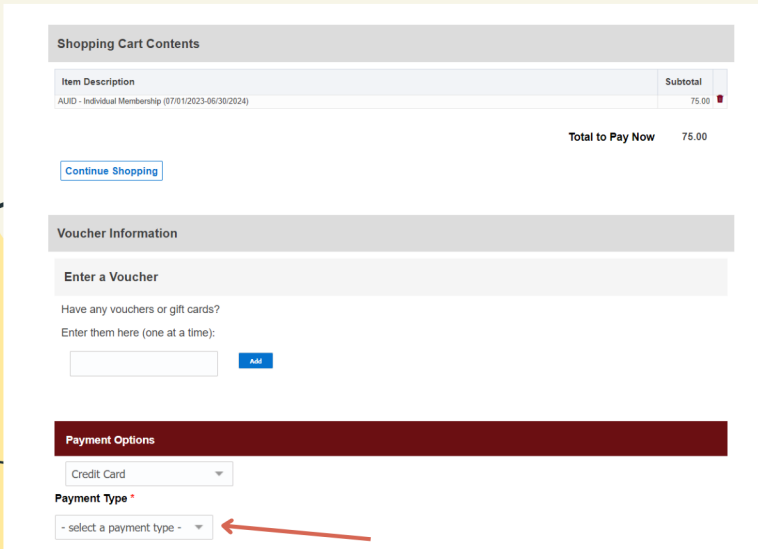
Shopping Cart Contents

| Item Description | Subtotal |
|---|---|
| AUID - Individual Membership (07/01/2023-06/30/2024) | 75.00 |

Total to Pay Now 75.00

Continue Shopping

Voucher Information

Enter a Voucher

Have any vouchers or gift cards?

Enter them here (one at a time):

Add

Payment Options

Credit Card

Payment Type *

- select a payment type -